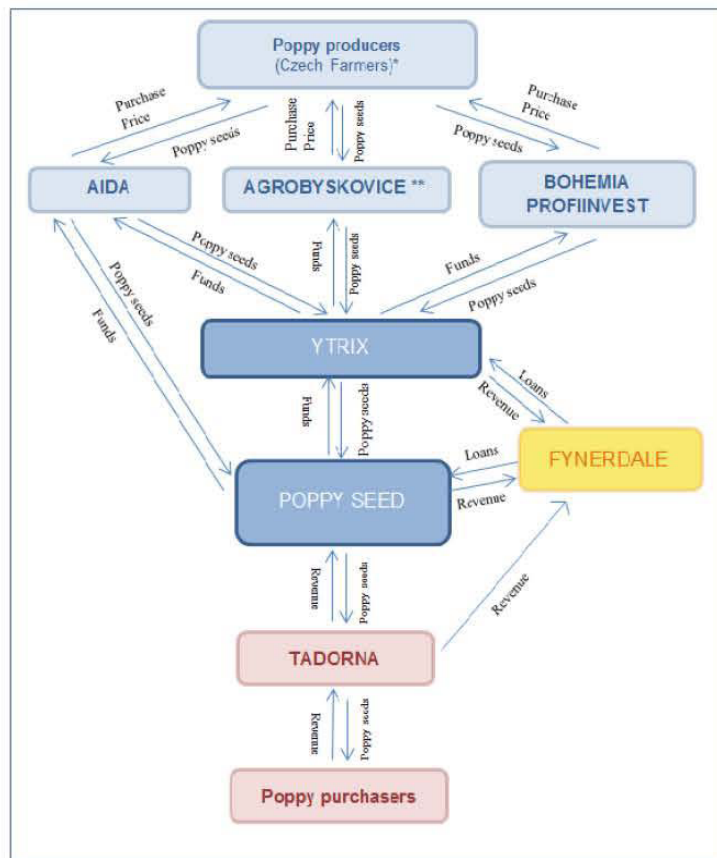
Poppy producers
(Czech Farmers)*

Purchase Price

Poppy seeds

Purchase Price

Poppy seeds

Purchase Price

Poppy seeds

AIDA

AGROBYSKOVICE **

BOHEMIA PROFIINVEST

Poppy seeds

Funds

Funds

Poppy seeds

Funds

Poppy seeds

Poppy seeds

Funds

YTRIX

Loans

Revenue

Funds

Poppy seeds

Loans

FYNERDALE

POPPY SEED

Revenue

Revenue

Poppy seeds

Revenue

TADORNA

Revenue

Poppy seeds

Poppy purchasers